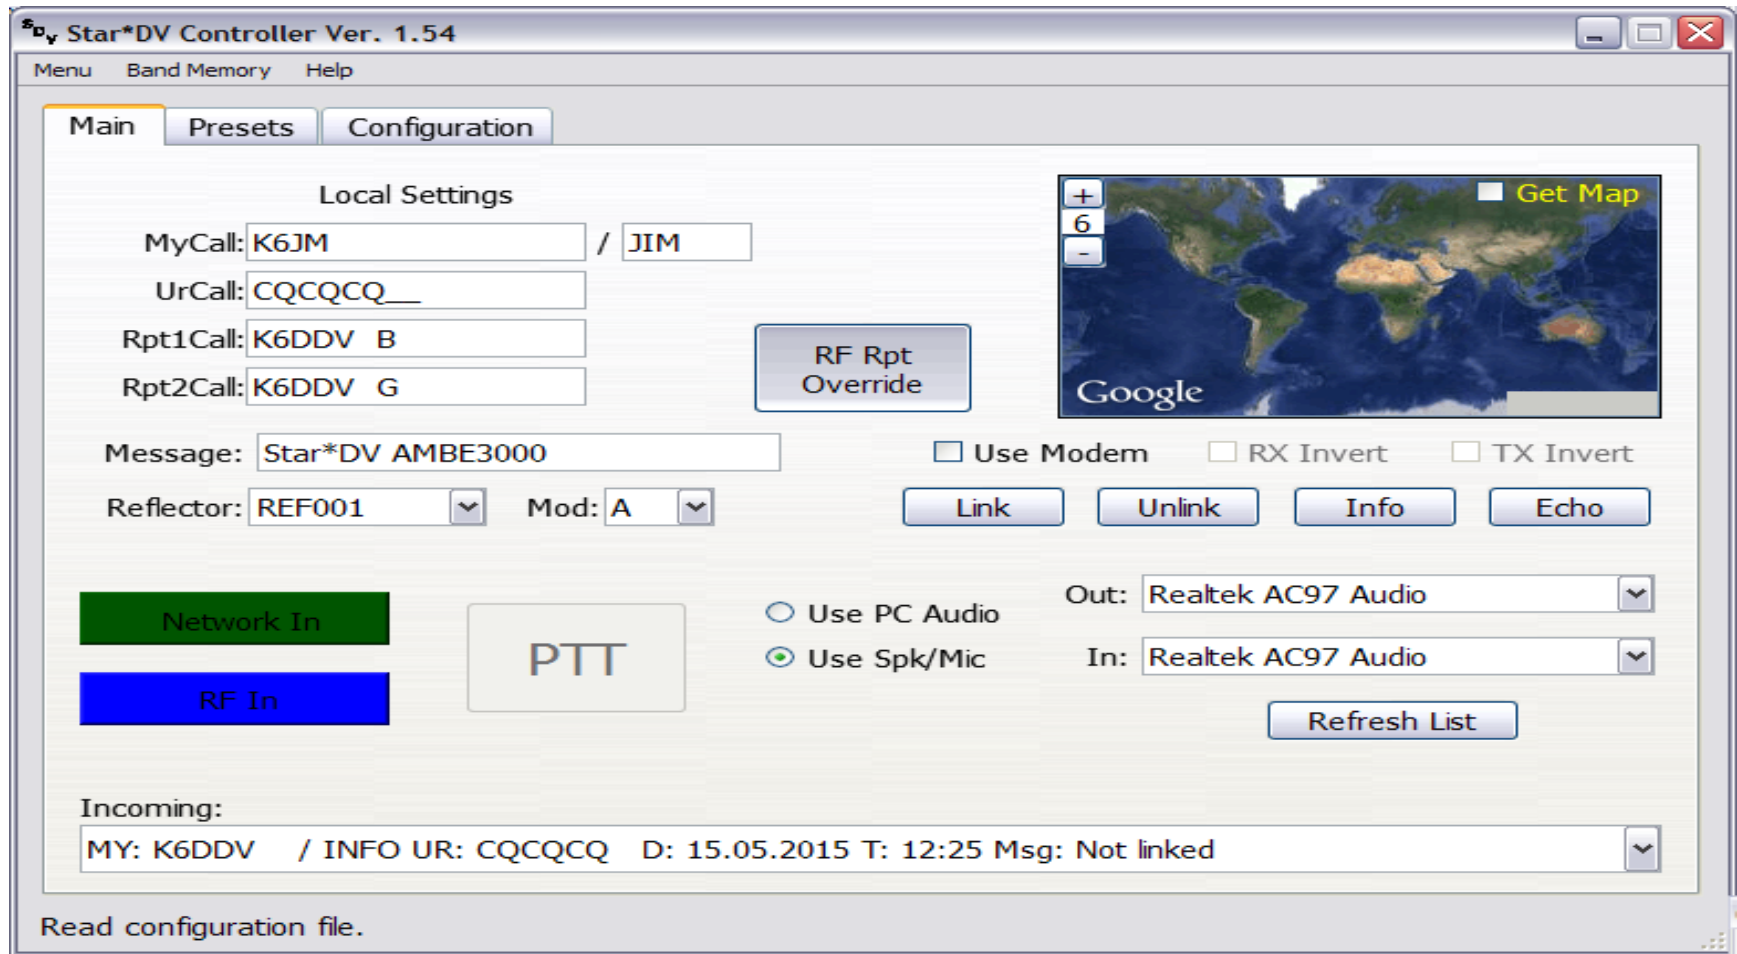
Star*DV Controller Ver. 1.54

Menu Band Memory Help

Main Presets Configuration

Local Settings

MyCall: K6JM / JIM

UrCall: CQCQCQ__

Rpt1Call: K6DDV B

Rpt2Call: K6DDV G

RF Rpt Override

+
6
-
Get Map
Google

Message: Star*DV AMBE3000

Use Modem RX Invert TX Invert

Reflector: REF001 Mod: A

Link Unlink Info Echo

Network In

RF In

PTT

Use PC Audio
Use Spk/Mic

Out: Realtek AC97 Audio
In: Realtek AC97 Audio

Refresh List

Incoming:

MY: K6DDV / INFO UR: CQCQCQ D: 15.05.2015 T: 12:25 Msg: Not linked

Read configuration file.